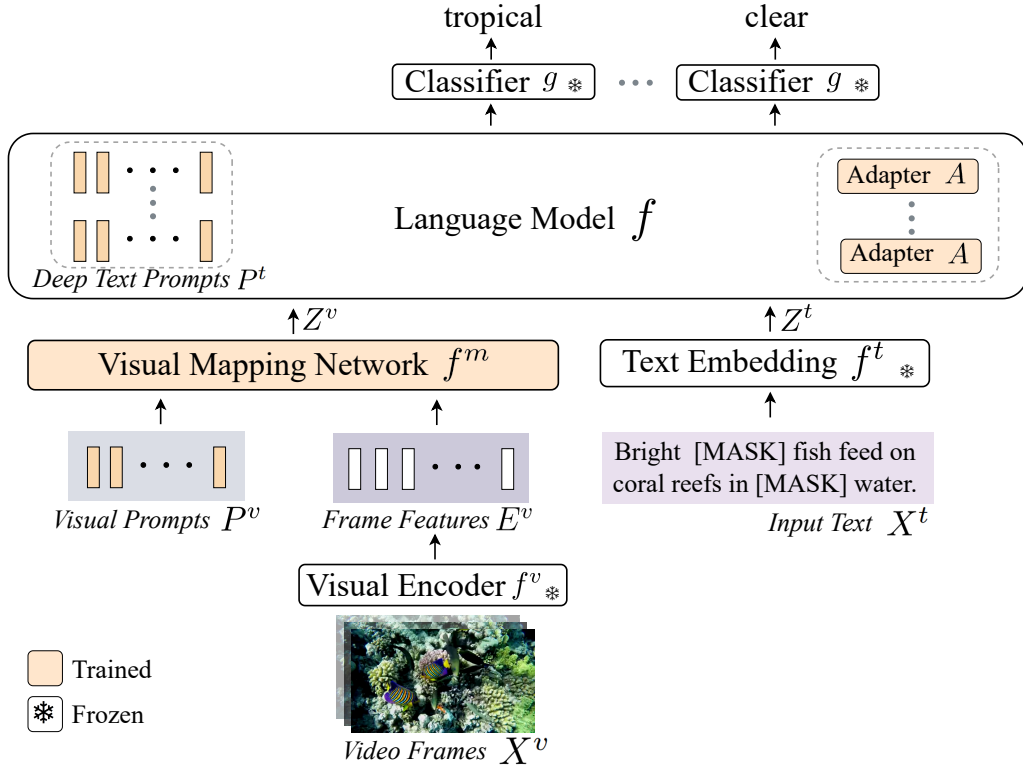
tropical

clear

Classifier $g$ ❄ ··· Classifier $g$ ❄

Language Model $f$

Deep Text Prompts $P^t$

Adapter $A$

Adapter $A$

$Z^v$

$Z^t$

Visual Mapping Network $f^m$

Text Embedding $f^t$ ❄

Bright [MASK] fish feed on coral reefs in [MASK] water.

Visual Prompts $P^v$

Frame Features $E^v$

Input Text $X^t$

Visual Encoder $f^v$ ❄

Trained

❄ Frozen

Video Frames $X^v$